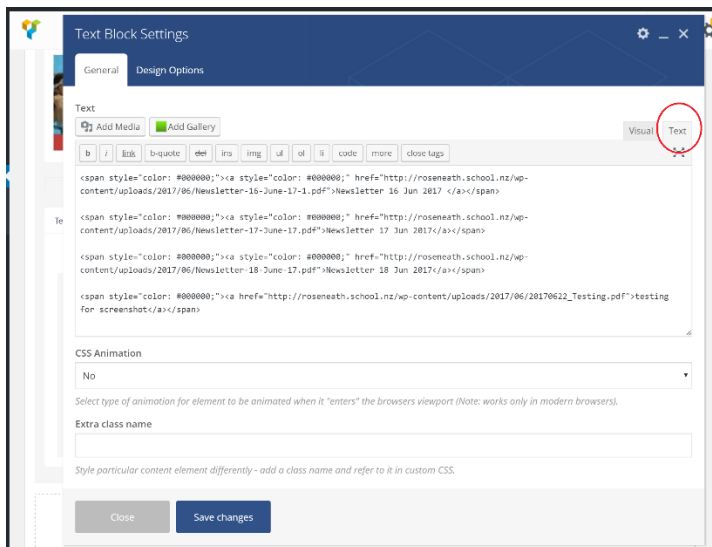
Text Block Settings

General Design Options

Text

Add Media Add Gallery

Visual Text

b i link b-quote del ins img ul ol li code more close tags

<span style="color: #000000;"><a style="color: #000000;" href="http://roseneath.school.nz/wp-content/uploads/2017/06/Newsletter-16-June-17-1.pdf">Newsletter 16 Jun 2017 </a></span>

<span style="color: #000000;"><a style="color: #000000;" href="http://roseneath.school.nz/wp-content/uploads/2017/06/Newsletter-17-June-17.pdf">Newsletter 17 Jun 2017</a></span>

<span style="color: #000000;"><a style="color: #000000;" href="http://roseneath.school.nz/wp-content/uploads/2017/06/Newsletter-18-June-17.pdf">Newsletter 18 Jun 2017</a></span>

<span style="color: #000000;"><a href="http://roseneath.school.nz/wp-content/uploads/2017/06/20170622_Testing.pdf">testing for screenshot</a></span>

CSS Animation

No

Select type of animation for element to be animated when it "enters" the browsers viewport (Note: works only in modern browsers).

Extra class name

Style particular content element differently - add a class name and refer to it in custom CSS.

Close Save changes